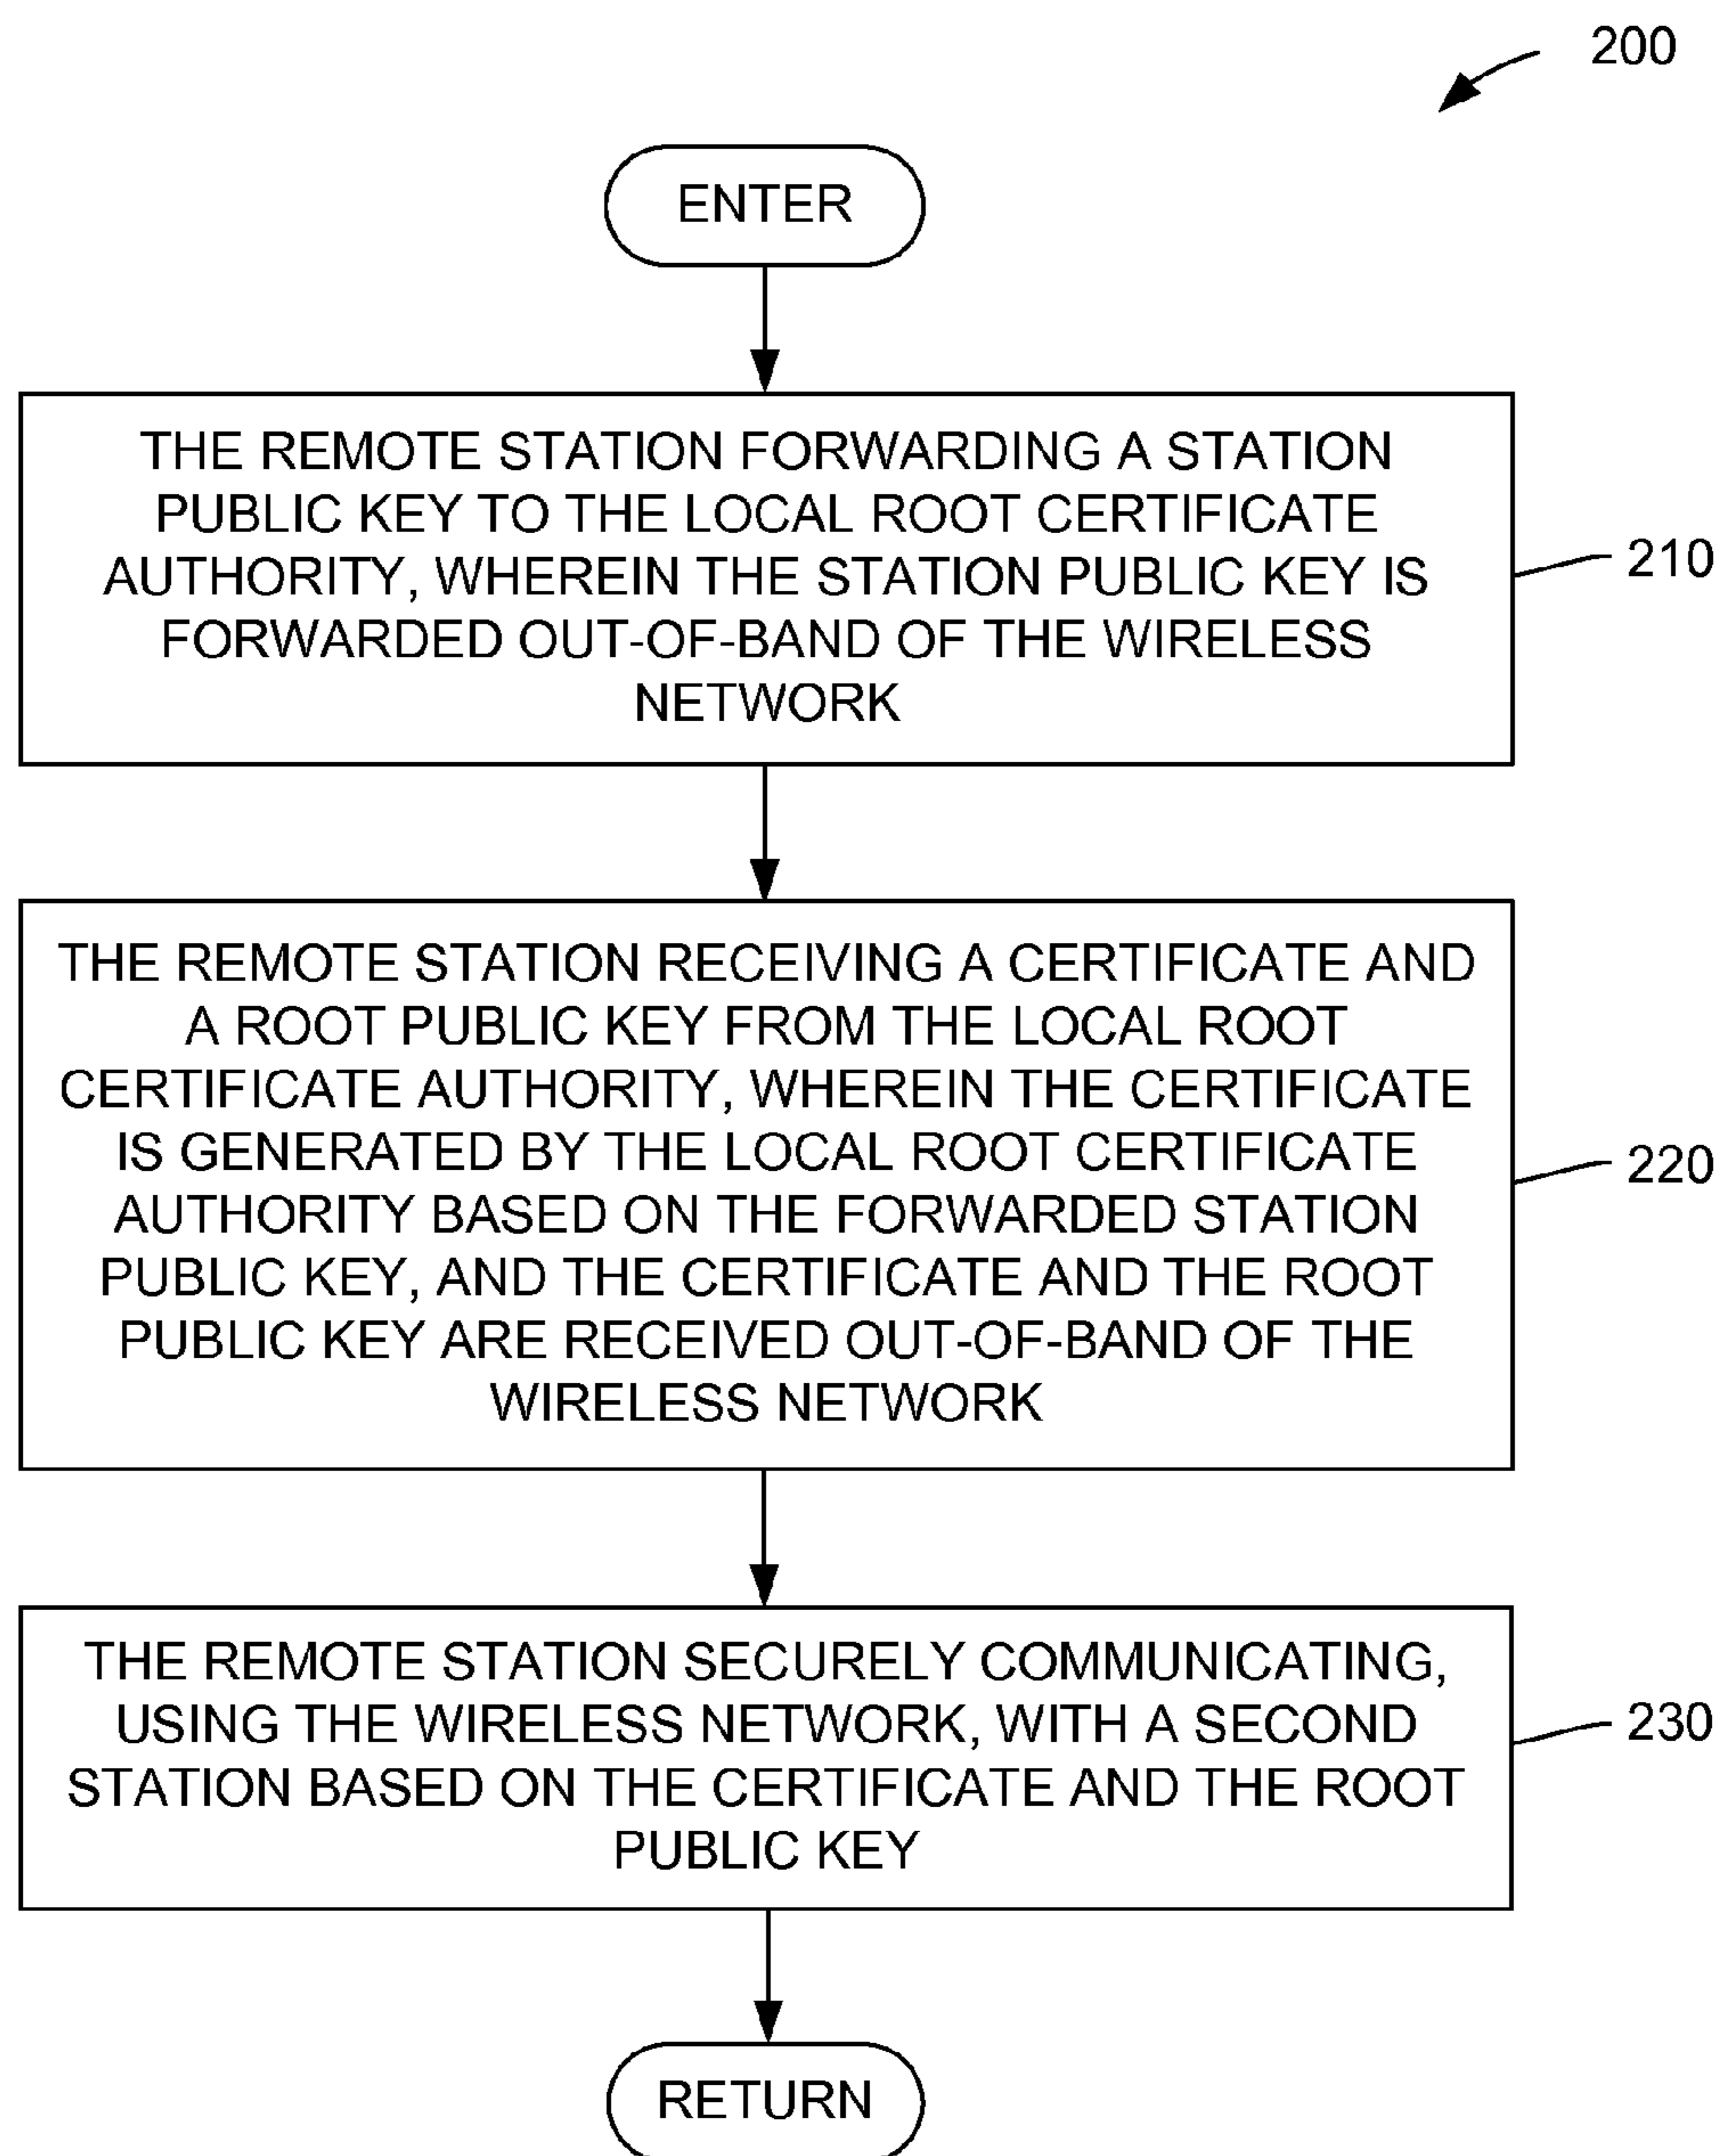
200

ENTER

THE REMOTE STATION FORWARDING A STATION PUBLIC KEY TO THE LOCAL ROOT CERTIFICATE AUTHORITY, WHEREIN THE STATION PUBLIC KEY IS FORWARDED OUT-OF-BAND OF THE WIRELESS NETWORK

210

THE REMOTE STATION RECEIVING A CERTIFICATE AND A ROOT PUBLIC KEY FROM THE LOCAL ROOT CERTIFICATE AUTHORITY, WHEREIN THE CERTIFICATE IS GENERATED BY THE LOCAL ROOT CERTIFICATE AUTHORITY BASED ON THE FORWARDED STATION PUBLIC KEY, AND THE CERTIFICATE AND THE ROOT PUBLIC KEY ARE RECEIVED OUT-OF-BAND OF THE WIRELESS NETWORK

220

THE REMOTE STATION SECURELY COMMUNICATING, USING THE WIRELESS NETWORK, WITH A SECOND STATION BASED ON THE CERTIFICATE AND THE ROOT PUBLIC KEY

230

RETURN